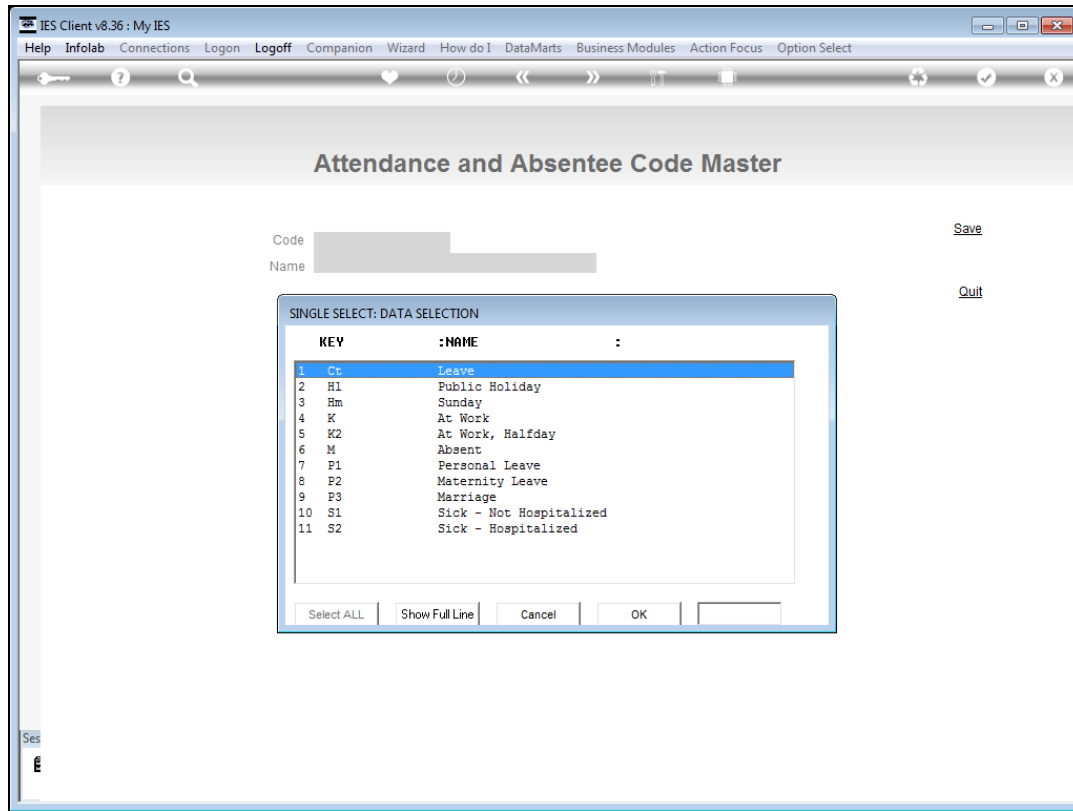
IES Client v8.36 : My IES

Help Infolab Connections Logon Logoff Companion Wizard How do I DataMarts Business Modules Action Focus Option Select

Attendance and Absentee Code Master

Code
Name

Save

Quit

SINGLE SELECT: DATA SELECTION

| KEY | :NAME | : |
|---|---|---|
| 1 Ct | Leave | |
| 2 H1 | Public Holiday | |
| 3 Hm | Sunday | |
| 4 K | At Work | |
| 5 K2 | At Work, Halfday | |
| 6 M | Absent | |
| 7 P1 | Personal Leave | |
| 8 P2 | Maternity Leave | |
| 9 P3 | Marriage | |
| 10 S1 | Sick - Not Hospitalized | |
| 11 S2 | Sick - Hospitalized | |

Select ALL Show Full Line Cancel OK

Ses